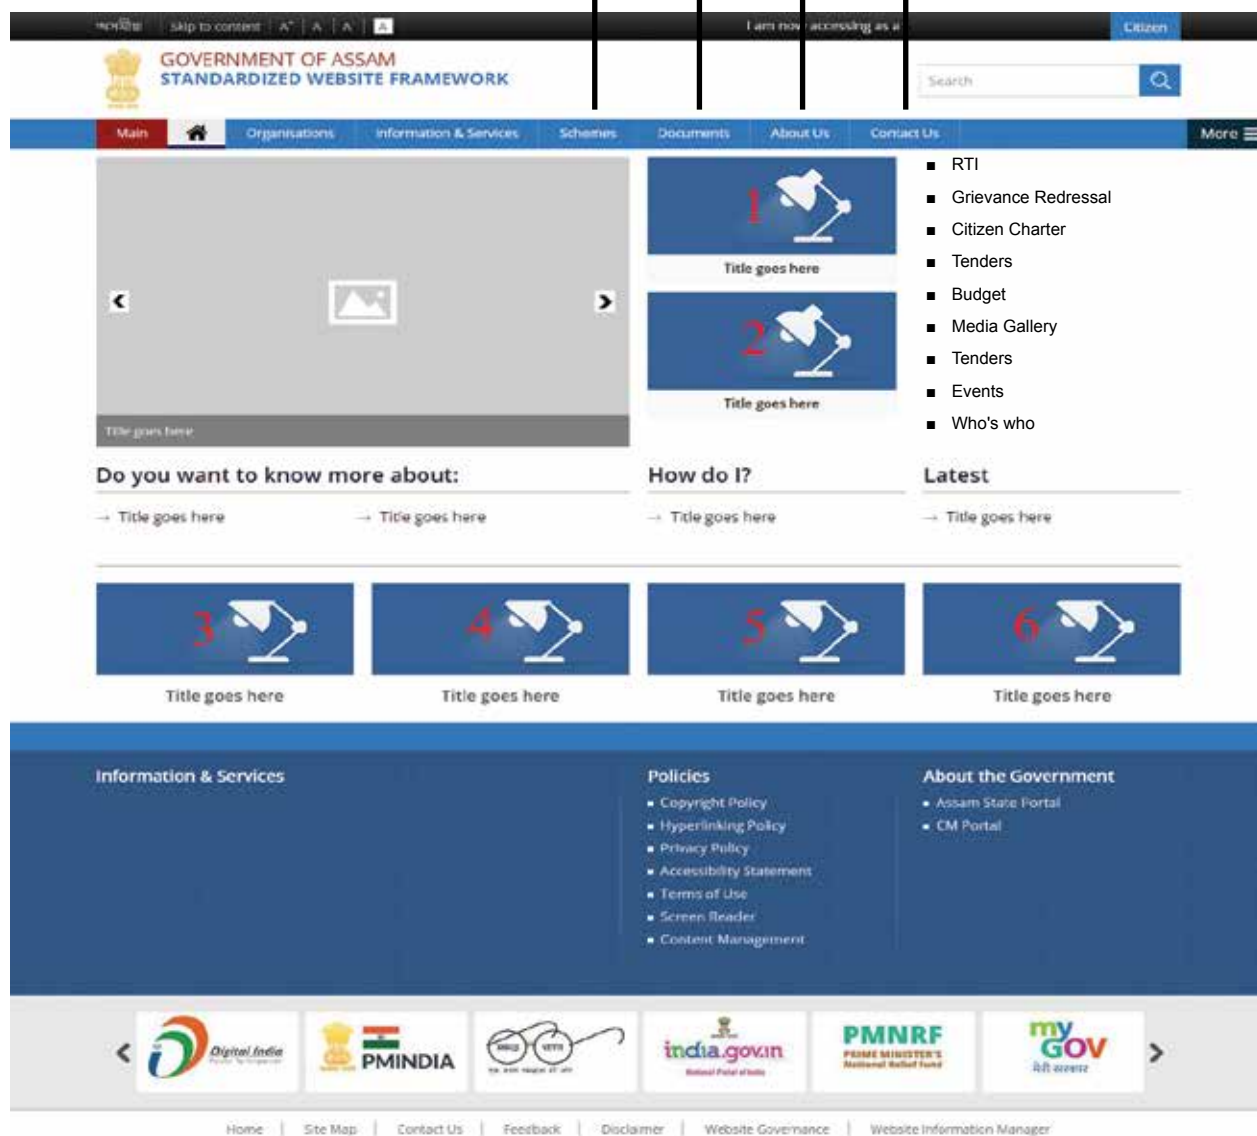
অসমীয়া | Skip to content | A+ | A | A- | A

I am now accessing as a Citizen

GOVERNMENT OF ASSAM
STANDARDIZED WEBSITE FRAMEWORK

Search

Main | Organisations | Information & Services | Schemes | Documents | About Us | Contact Us | More

- RTI
- Grievance Redressal
- Citizen Charter
- Tenders
- Budget
- Media Gallery
- Tenders
- Events
- Who's who

Title goes here

1
Title goes here

2
Title goes here

Do you want to know more about:
→ Title goes here
→ Title goes here

How do I?
→ Title goes here

Latest
→ Title goes here

3
Title goes here

4
Title goes here

5
Title goes here

6
Title goes here

Information & Services

Policies
- Copyright Policy
- Hyperlinking Policy
- Privacy Policy
- Accessibility Statement
- Terms of Use
- Screen Reader
- Content Management

About the Government
- Assam State Portal
- CM Portal

Digital India
PMINDIA
india.gov.in
National Portal of India
PMNRF
PRIME MINISTER'S National Relief Fund
myGOV

Home | Site Map | Contact Us | Feedback | Disclaimer | Website Governance | Website Information Manager